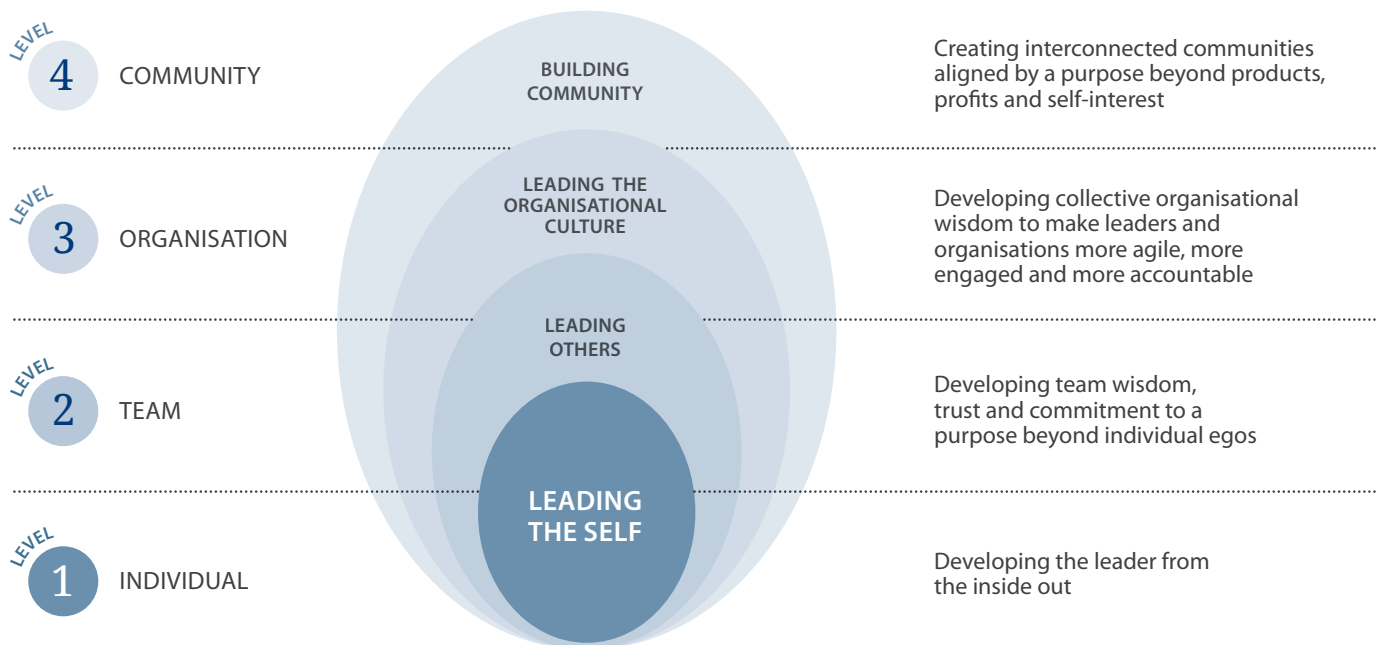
LEVEL 4 COMMUNITY

BUILDING COMMUNITY

Creating interconnected communities aligned by a purpose beyond products, profits and self-interest

LEVEL 3 ORGANISATION

LEADING THE ORGANISATIONAL CULTURE

Developing collective organisational wisdom to make leaders and organisations more agile, more engaged and more accountable

LEVEL 2 TEAM

LEADING OTHERS

Developing team wisdom, trust and commitment to a purpose beyond individual egos

LEVEL 1 INDIVIDUAL

LEADING THE SELF

Developing the leader from the inside out